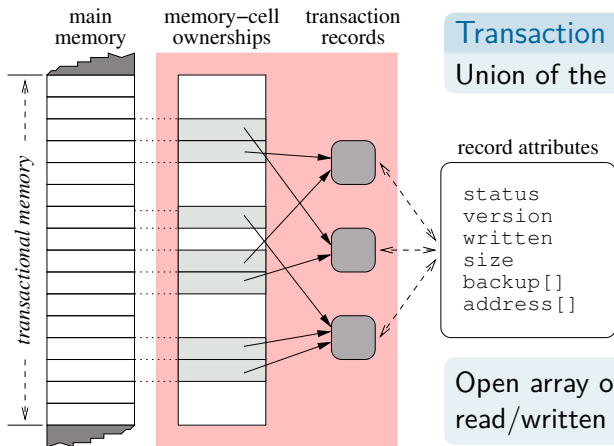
main memory

memory–cell ownerships

transaction records

transactional memory

Transaction

Union of the

record attributes

status
version
written
size
backup[]
address[]

Open array o

read/written